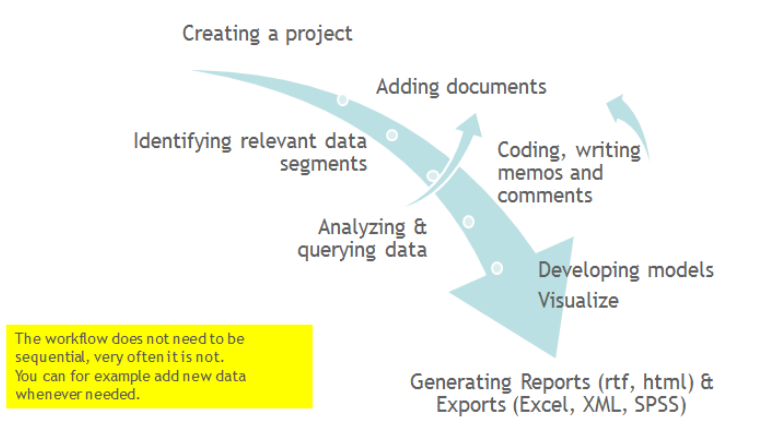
Creating a project

Adding documents

Identifying relevant data segments

Coding, writing memos and comments

Analyzing & querying data

Developing models

Visualize

The workflow does not need to be sequential, very often it is not. You can for example add new data whenever needed.

Generating Reports (rtf, html) & Exports (Excel, XML, SPSS)